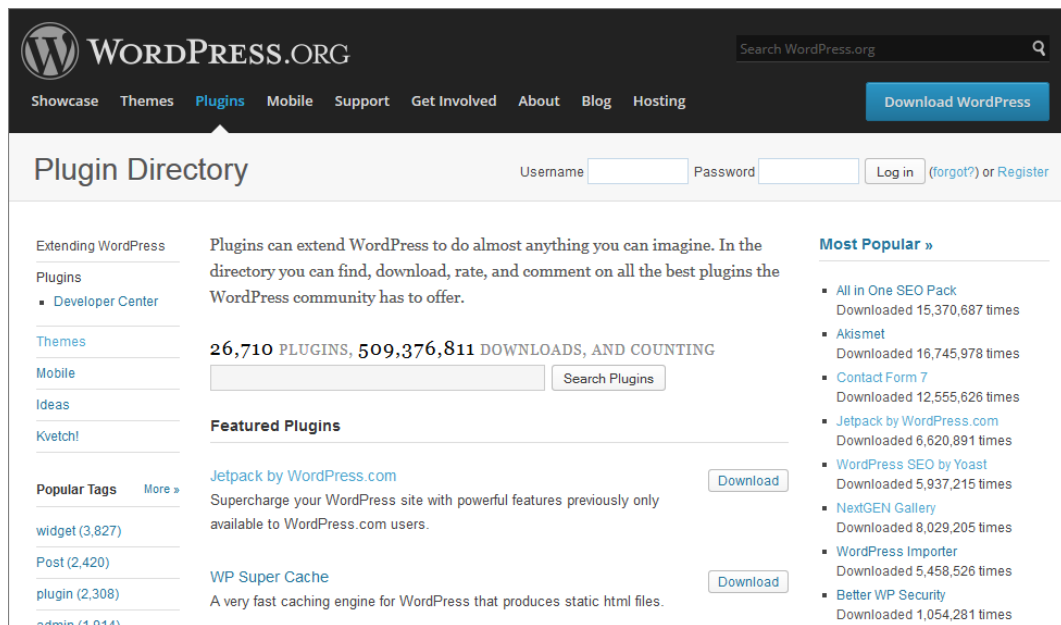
WORDPRESS.ORG

Search WordPress.org

Showcase Themes Plugins Mobile Support Get Involved About Blog Hosting

Download WordPress

Plugin Directory

Username Password Log in (forgot?) or Register

Extending WordPress

Plugins
- Developer Center

Themes

Mobile

Ideas

Kvetch!

Popular Tags More »

widget (3,827)

Post (2,420)

plugin (2,308)

admin (1,914)

Plugins can extend WordPress to do almost anything you can imagine. In the directory you can find, download, rate, and comment on all the best plugins the WordPress community has to offer.

26,710 PLUGINS, 509,376,811 DOWNLOADS, AND COUNTING

Search Plugins

Featured Plugins

Jetpack by WordPress.com

Download

Supercharge your WordPress site with powerful features previously only available to WordPress.com users.

WP Super Cache

Download

A very fast caching engine for WordPress that produces static html files.

Most Popular »

- All in One SEO Pack
Downloaded 15,370,687 times
- Akismet
Downloaded 16,745,978 times
- Contact Form 7
Downloaded 12,555,626 times
- Jetpack by WordPress.com
Downloaded 6,620,891 times
- WordPress SEO by Yoast
Downloaded 5,937,215 times
- NextGEN Gallery
Downloaded 8,029,205 times
- WordPress Importer
Downloaded 5,458,526 times
- Better WP Security
Downloaded 1,054,281 times